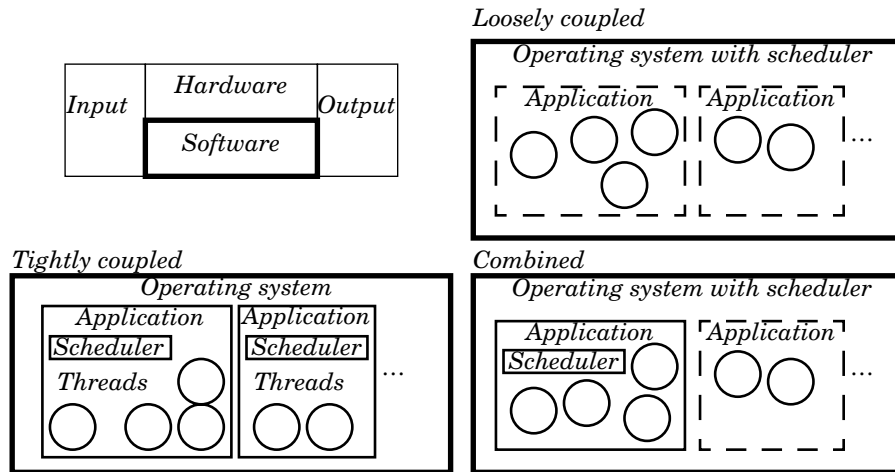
Loosely coupled

Input

Hardware

Software

Output

Operating system with scheduler

Application

Application

...

Tightly coupled

Operating system

Application

Scheduler

Threads

Application

Scheduler

Threads

...

Combined

Operating system with scheduler

Application

Scheduler

Application

...